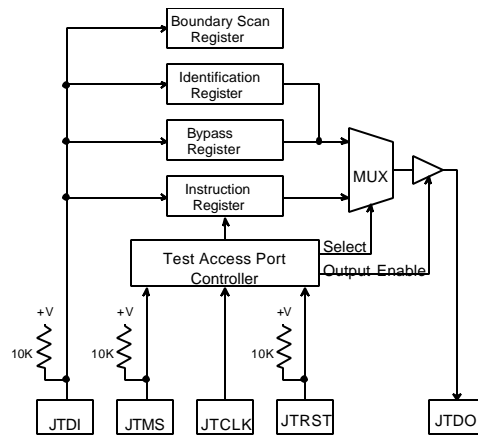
Boundary Scan Register

Identification Register

Bypass Register

Instruction Register

MUX

Test Access Port Controller

Select

Output Enable

+V

10K

+V

10K

+V

10K

JTDI

JTMS

JTCLK

JTRST

JTDO